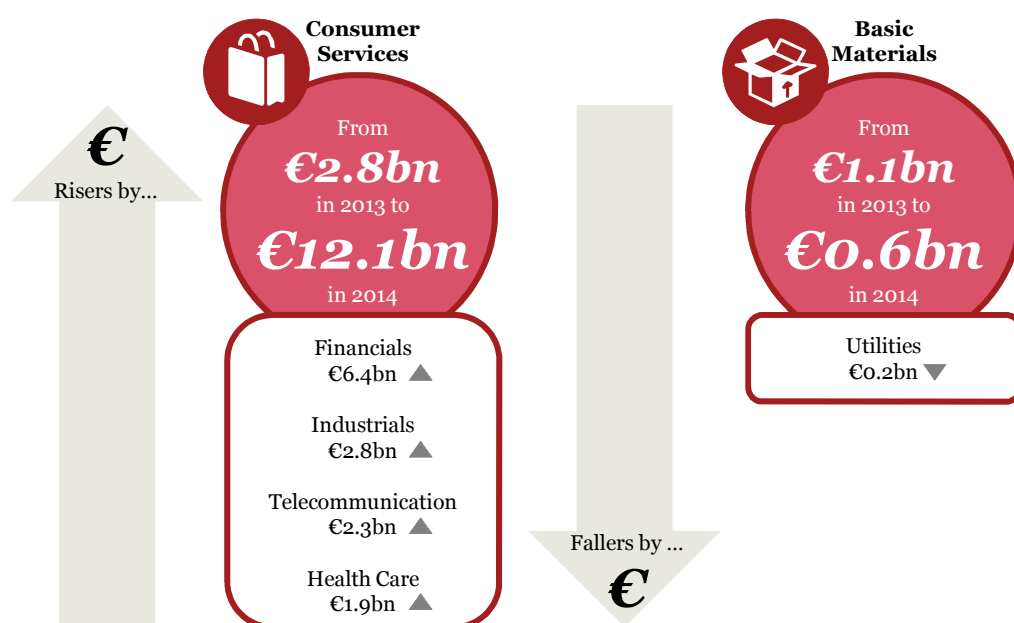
€

Risers by...

Consumer Services

From
€2.8bn
in 2013 to
€12.1bn
in 2014

Financials
€6.4bn

Industrials
€2.8bn

Telecommunication
€2.3bn

Health Care
€1.9bn

Fallers by ...

€

Basic Materials

From
€1.1bn
in 2013 to
€0.6bn
in 2014

Utilities
€0.2bn